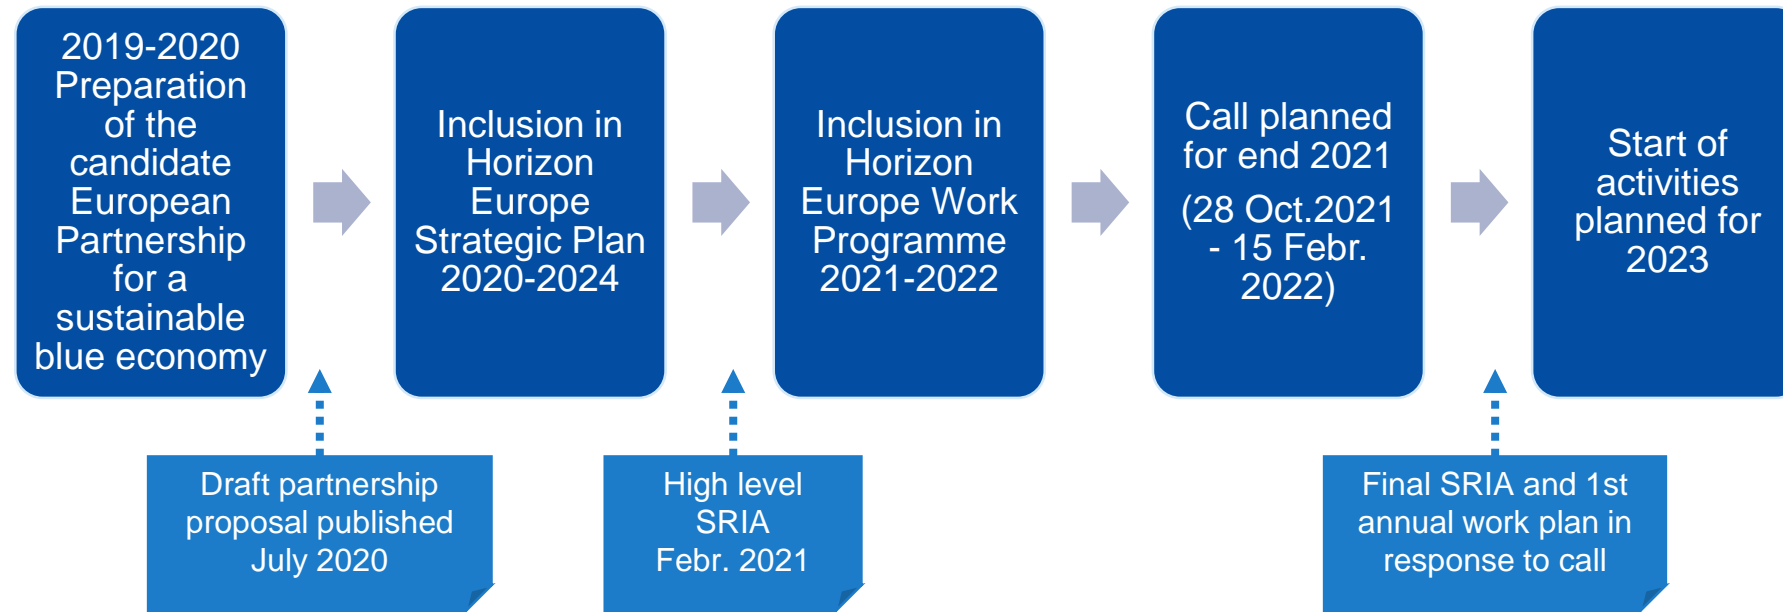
2019-2020 Preparation of the candidate European Partnership for a sustainable blue economy

Inclusion in Horizon Europe Strategic Plan 2020-2024

Inclusion in Horizon Europe Work Programme 2021-2022

Call planned for end 2021

(28 Oct.2021 - 15 Febr. 2022)

Start of activities planned for 2023

Draft partnership proposal published July 2020

High level SRIA Febr. 2021

Final SRIA and 1st annual work plan in response to call